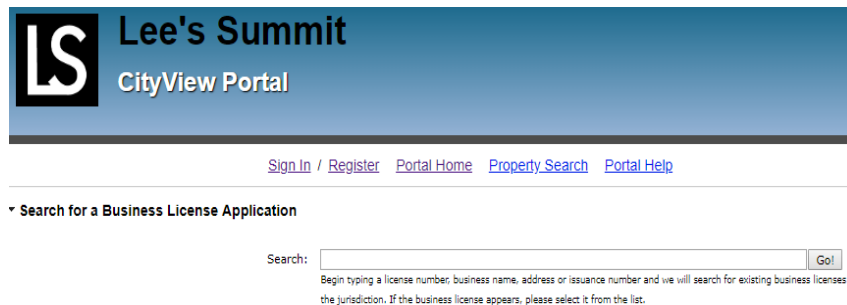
LS

Lee's Summit

CityView Portal

Sign In / Register Portal Home Property Search Portal Help

Search for a Business License Application

Search: Go!

Begin typing a license number, business name, address or issuance number and we will search for existing business licenses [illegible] the jurisdiction. If the business license appears, please select it from the list.